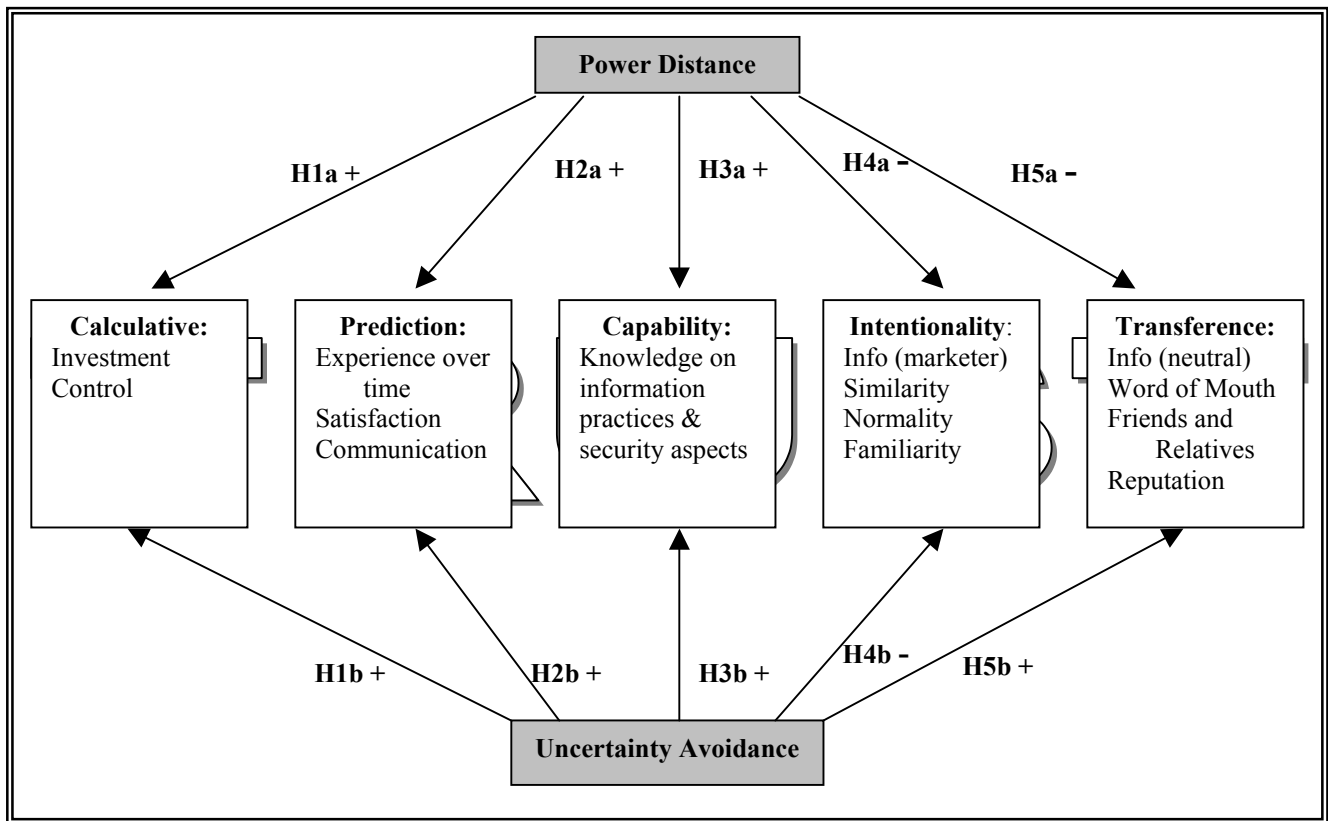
Power Distance

H1a +

H2a +

H3a +

H4a -

H5a -

Calculative:
Investment
Control

Prediction:
Experience over time
Satisfaction
Communication

Capability:
Knowledge on information practices & security aspects

Intentionality:
Info (marketer)
Similarity
Normality
Familiarity

Transference:
Info (neutral)
Word of Mouth
Friends and Relatives
Reputation

H1b +

H2b +

H3b +

H4b -

H5b +

Uncertainty Avoidance